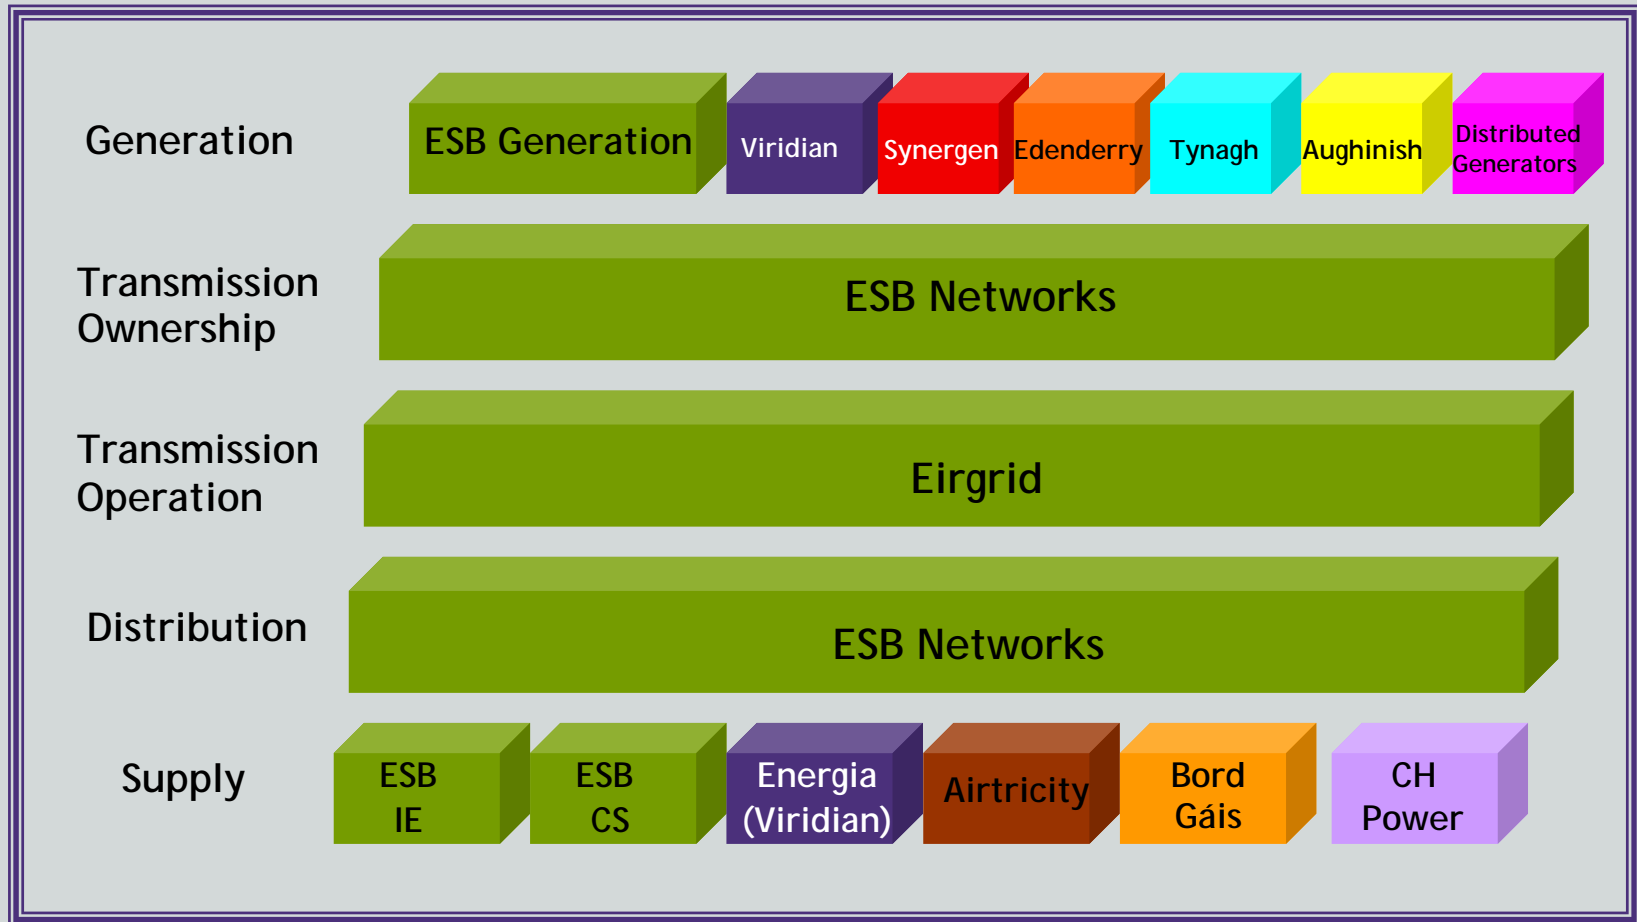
Generation
ESB Generation
Viridian
Synergen
Edenderry
Tynagh
Aughinish
Distributed Generators

Transmission Ownership
ESB Networks

Transmission Operation
Eirgrid

Distribution
ESB Networks

Supply
ESB IE
ESB CS
Energia (Viridian)
Airtricity
Bord Gáis
CH Power